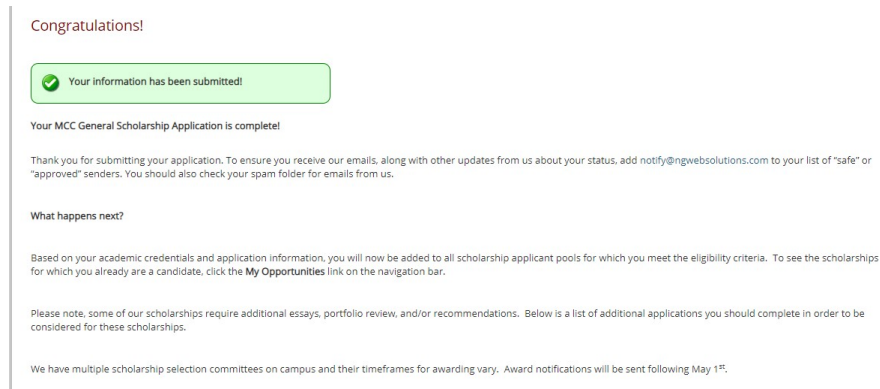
Congratulations!

Your information has been submitted!

Your MCC General Scholarship Application is complete!

Thank you for submitting your application. To ensure you receive our emails, along with other updates from us about your status, add notify@ngwebsolutions.com to your list of "safe" or "approved" senders. You should also check your spam folder for emails from us.

What happens next?

Based on your academic credentials and application information, you will now be added to all scholarship applicant pools for which you meet the eligibility criteria. To see the scholarships for which you already are a candidate, click the My Opportunities link on the navigation bar.

Please note, some of our scholarships require additional essays, portfolio review, and/or recommendations. Below is a list of additional applications you should complete in order to be considered for these scholarships.

We have multiple scholarship selection committees on campus and their timeframes for awarding vary. Award notifications will be sent following May 1$^{st}$.